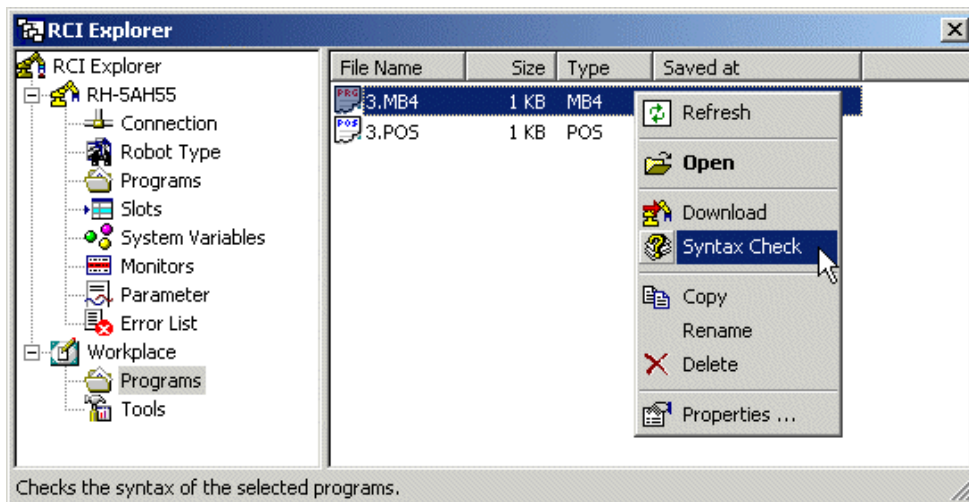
RCI Explorer

RCI Explorer
RH-5AH55
Connection
Robot Type
Programs
Slots
System Variables
Monitors
Parameter
Error List
Workplace
Programs
Tools

| File Name | Size | Type | Saved at |
|---|---|---|---|
| 3.MB4 | 1 KB | MB4 | |
| 3.POS | 1 KB | POS | |

Refresh
Open
Download
Syntax Check
Copy
Rename
Delete
Properties ...

Checks the syntax of the selected programs.